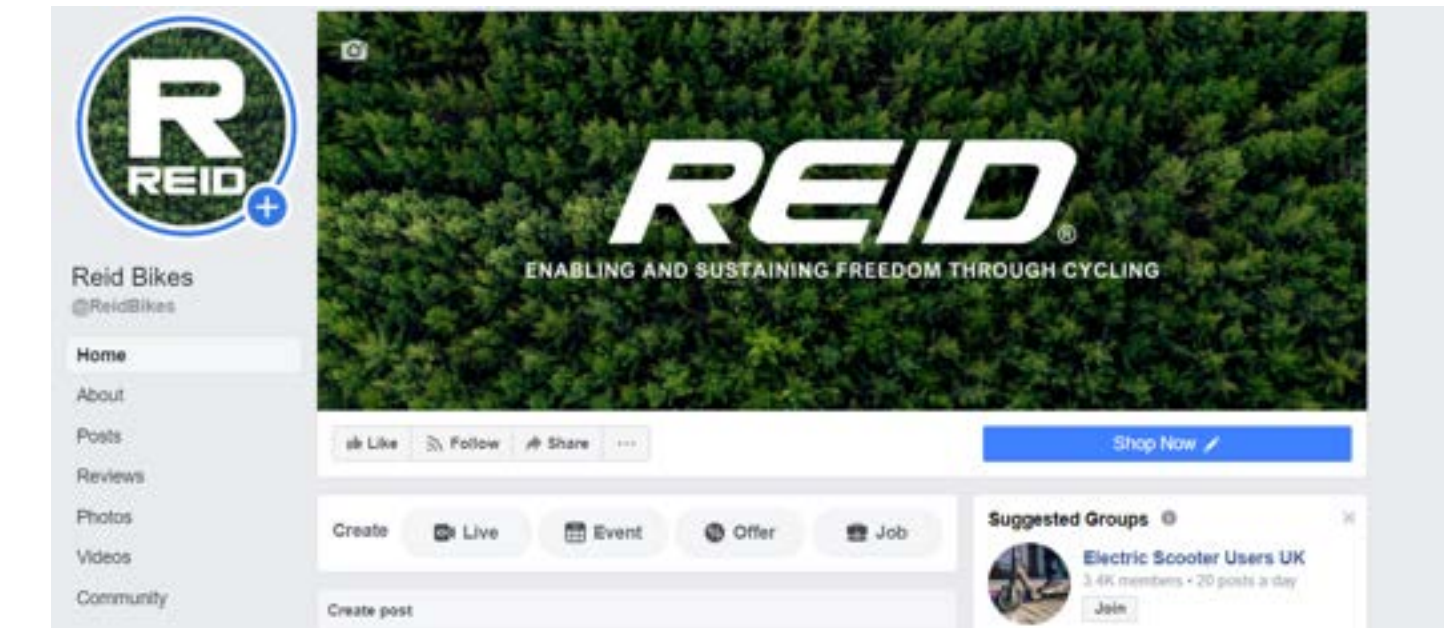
R
REID

Reid Bikes
@ReidBikes

Home
About
Posts
Reviews
Photos
Videos
Community

REID®
ENABLING AND SUSTAINING FREEDOM THROUGH CYCLING

Like
Follow
Share
···

Shop Now

Create
Live
Event
Offer
Job

Create post

Suggested Groups
Electric Scooter Users UK
3.4K members • 20 posts a day
Join